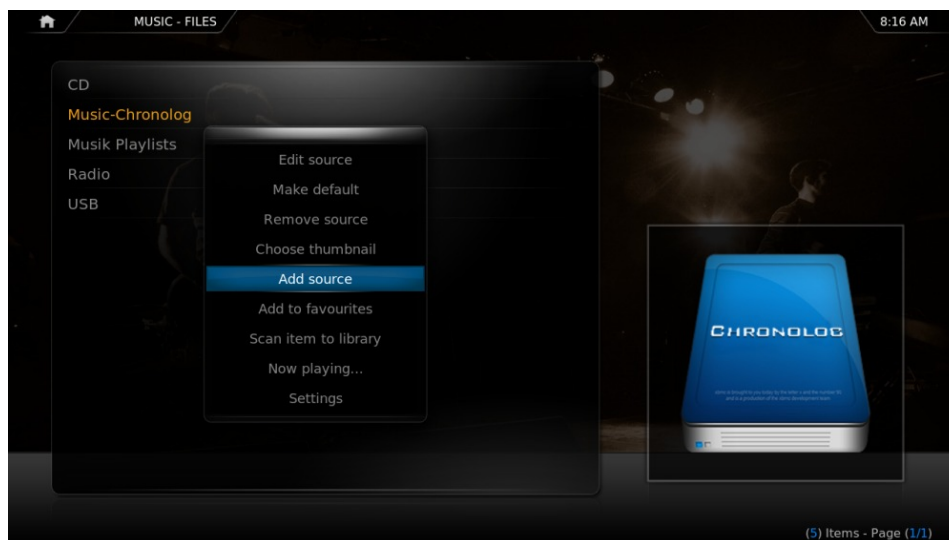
MUSIC - FILES

8:16 AM

CD
Music-Chronolog
Musik Playlists
Radio
USB

Edit source
Make default
Remove source
Choose thumbnail
Add source
Add to favourites
Scan item to library
Now playing...
Settings

CHRONOLOG

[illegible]

(5) Items - Page (1/1)